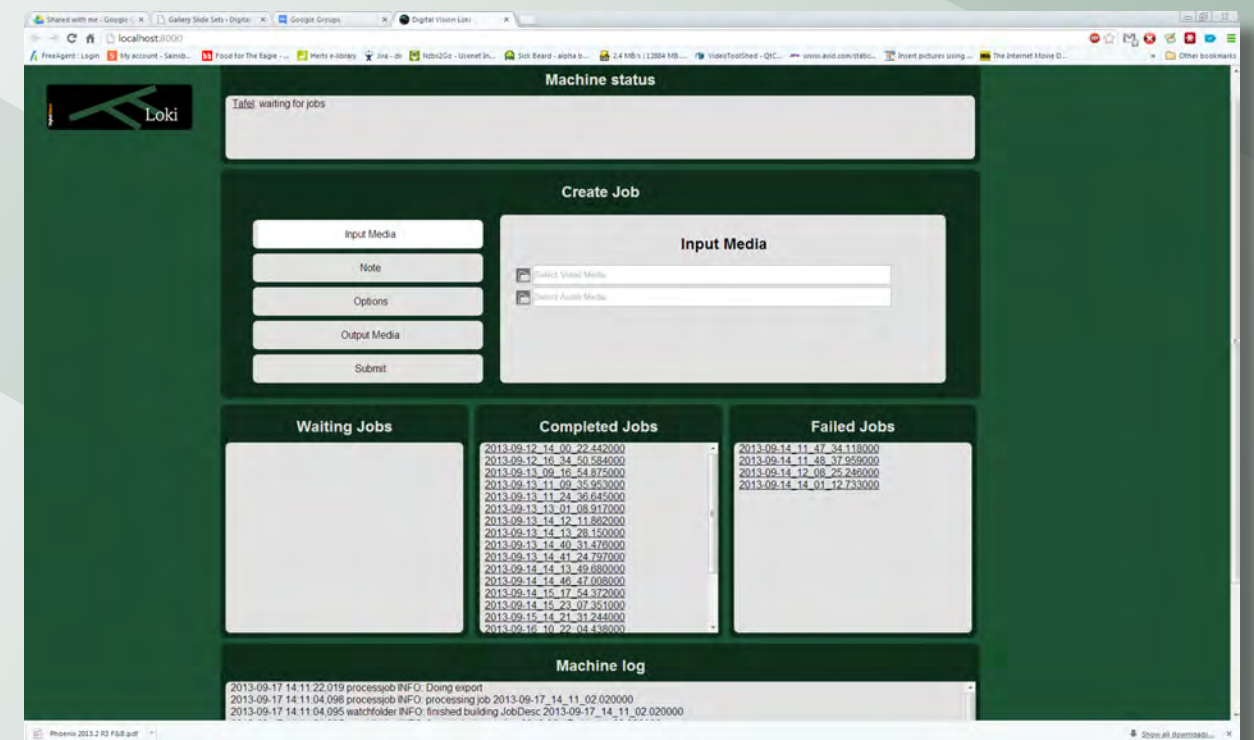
Shared with me - Google | Gallery Slide Sets - Digital | Google Groups | Digital Vision Loki

localhost:8000

FreeAgent : Login | My account - Sainsb... | Food for The Eagle - ... | Herts e-library | Jira - dv | Nzbs2Go - Usenet In... | Sick Beard - alpha b... | 2.4 MB/s | 12884 MB ... | VideoToolShed - QtC... | www.avid.com/static... | Insert pictures using ... | The Internet Movie D... | Other bookmarks

Loki

Machine status

Tafel: waiting for jobs

Create Job

Input Media

Note

Options

Output Media

Submit

Input Media

Select Video Media

Select Audio Media

Waiting Jobs

Completed Jobs

2013-09-12_14_00_22.442000
2013-09-12_16_34_50.584000
2013-09-13_09_16_54.875000
2013-09-13_11_09_35.953000
2013-09-13_11_24_36.645000
2013-09-13_13_01_08.917000
2013-09-13_14_12_11.862000
2013-09-13_14_13_28.150000
2013-09-13_14_40_31.476000
2013-09-13_14_41_24.797000
2013-09-14_14_13_49.680000
2013-09-14_14_46_47.008000
2013-09-14_15_17_54.372000
2013-09-14_15_23_07.351000
2013-09-15_14_21_31.244000
2013-09-16_10_22_04.438000

Failed Jobs

2013-09-14_11_47_34.118000
2013-09-14_11_48_37.959000
2013-09-14_12_08_25.246000
2013-09-14_14_01_12.733000

Machine log

2013-09-17 14:11:22,019 processjob INFO: Doing export
2013-09-17 14:11:04,098 processjob INFO: processing job 2013-09-17_14_11_02.020000
2013-09-17 14:11:04,095 watchfolder INFO: finished building JobDesc 2013-09-17_14_11_02.020000

Phoenix 2013.2 R3 F&B.pdf

Show all downloads...